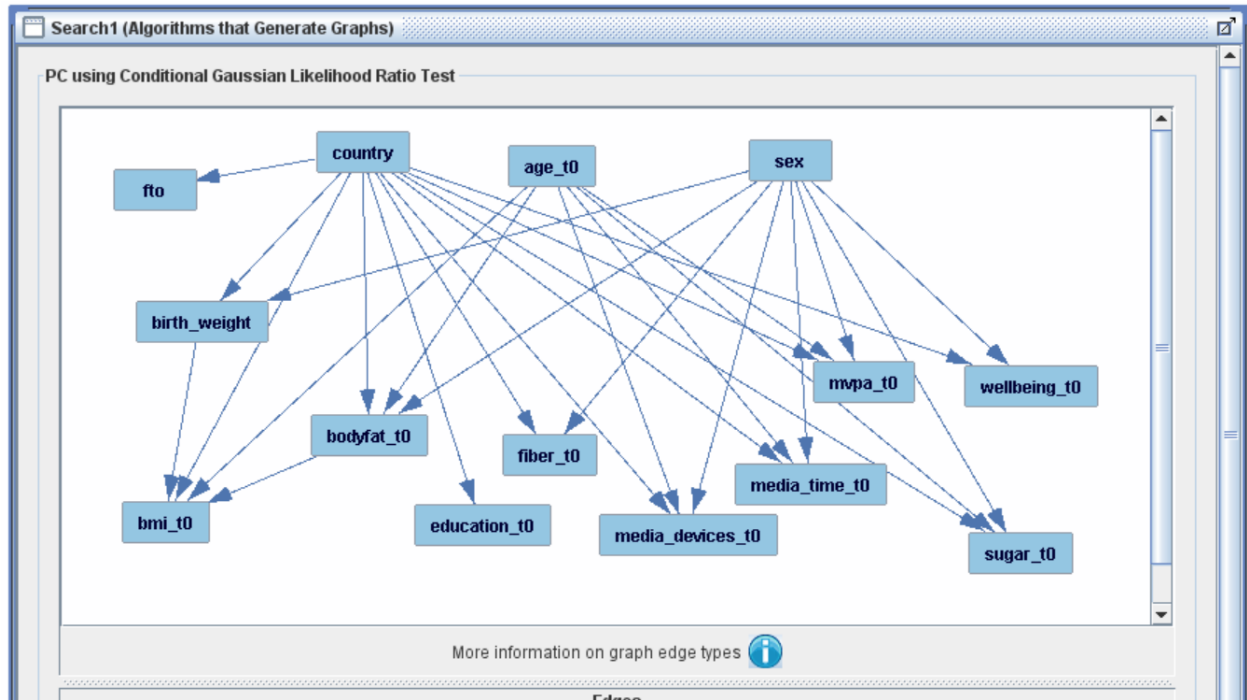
Search1 (Algorithms that Generate Graphs)

PC using Conditional Gaussian Likelihood Ratio Test

country
age_t0
sex
fto
birth_weight
mvpa_t0
wellbeing_t0
bodyfat_t0
fiber_t0
media_time_t0
bmi_t0
education_t0
media_devices_t0
sugar_t0

More information on graph edge types

Edges